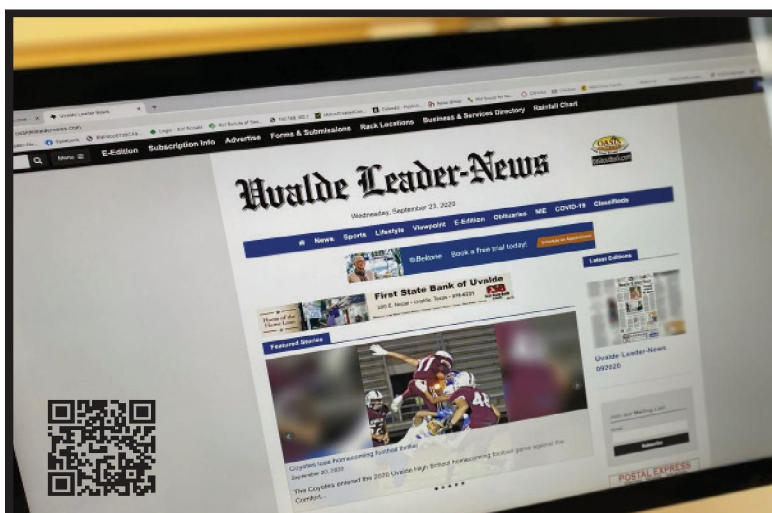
Uvalde Leader News

E-Edition Subscription Info Advertise Forms & Submissions Rack Locations Business & Services Directory Rainfall Chart

Menu

Uvalde Leader-News

Wednesday, September 23, 2020

News Sports Lifestyle Viewpoint E-Edition Obituaries NIE COVID-19 Classifieds

Beltone Book a free trial today!

First State Bank of Uvalde

Featured Stories

Latest Editions

Uvalde Leader-News 092020

Coyotes lose homecoming football thriller

September 20, 2020

The Coyotes entered the 2020 Uvalde high school homecoming football game against the Comfort...

Join our Mailing List

Subscribe

POSTAL EXPRESS